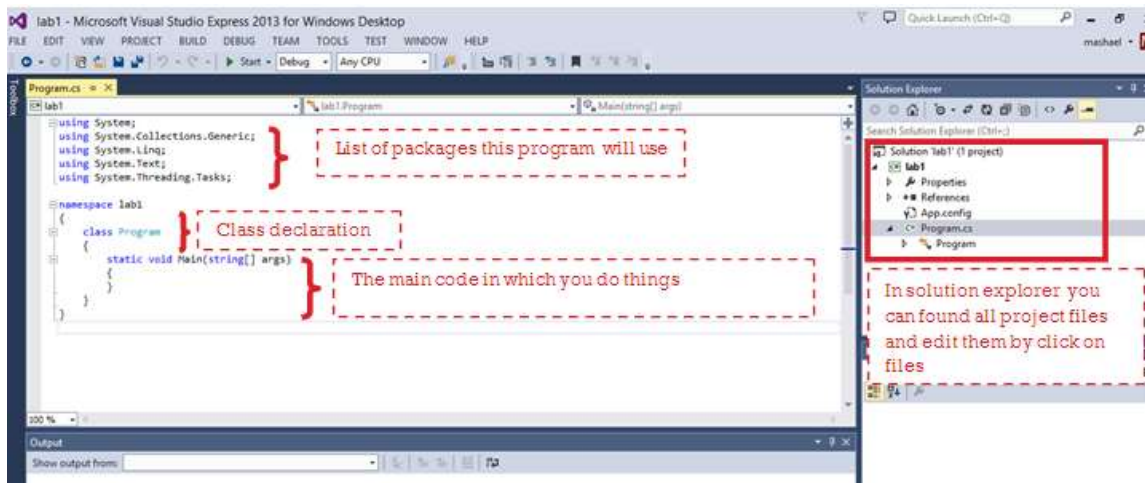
lab1 - Microsoft Visual Studio Express 2013 for Windows Desktop

Quick Launch (Ctrl+Q)

FILE EDIT VIEW PROJECT BUILD DEBUG TEAM TOOLS TEST WINDOW HELP

mashael

Start Debug Any CPU

Toolbox

Program.cs

lab1

lab1.Program

Main(string[] args)

using System;
using System.Collections.Generic;
using System.Linq;
using System.Text;
using System.Threading.Tasks;

namespace lab1
{
    class Program
    {
        static void Main(string[] args)
        {
        }
    }
}

List of packages this program will use

Class declaration

The main code in which you do things

100 %

Output

Show output from:

Solution Explorer

Search Solution Explorer (Ctrl+;)

Solution 'lab1' (1 project)
lab1
Properties
References
App.config
Program.cs
Program

In solution explorer you can found all project files and edit them by click on files